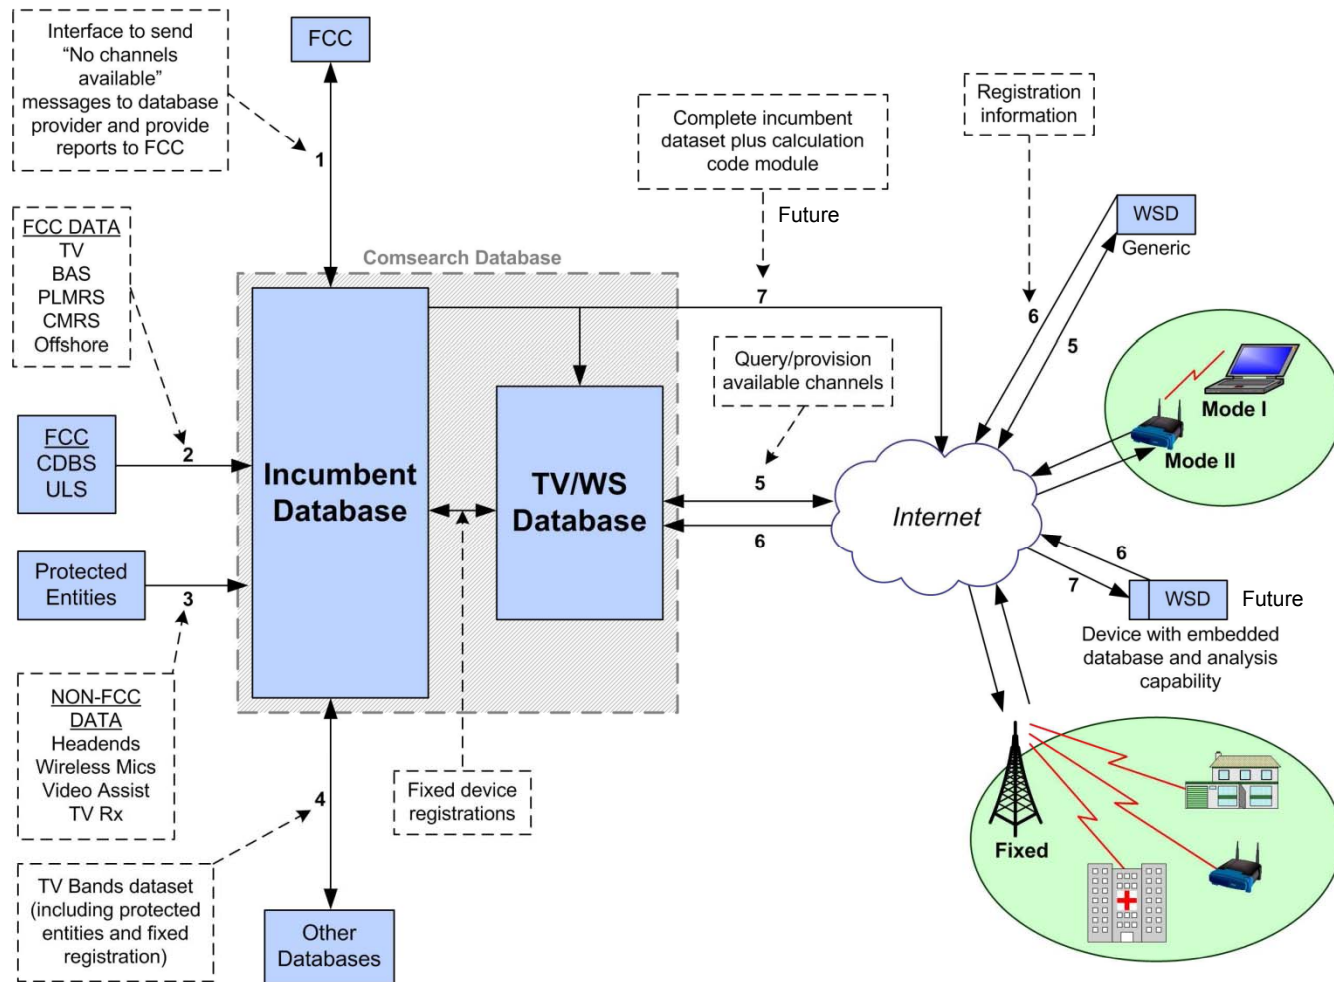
Interface to send "No channels available" messages to database provider and provide reports to FCC

FCC

1

FCC DATA
TV
BAS
PLMRS
CMRS
Offshore

Complete incumbent dataset plus calculation code module

Future

Registration information

WSD

Generic

Comsearch Database

7

6

5

Query/provision available channels

Mode I

Mode II

FCC
CDBS
ULS

2

Incumbent Database

TV/WS Database

5

6

Internet

6

Protected Entities

3

7

WSD

Future

Device with embedded database and analysis capability

NON-FCC DATA
Headends
Wireless Mics
Video Assist
TV Rx

4

Fixed device registrations

Fixed

TV Bands dataset (including protected entities and fixed registration)

Other Databases